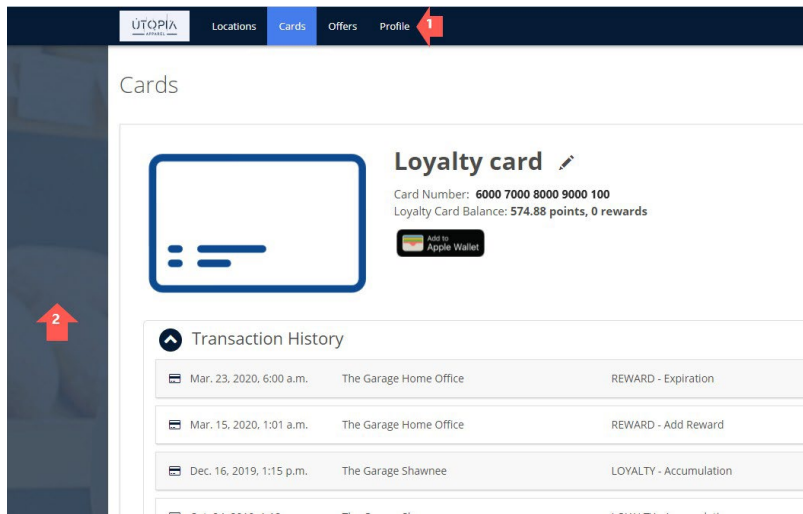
UTOPIA APPAREL | Locations | Cards | Offers | Profile
1

Cards

Loyalty card

Card Number: **6000 7000 8000 9000 100**
Loyalty Card Balance: **574.88 points, 0 rewards**

Add to Apple Wallet

2

Transaction History

| | | |
|---|---|---|
| Mar. 23, 2020, 6:00 a.m. | The Garage Home Office | REWARD - Expiration |
| Mar. 15, 2020, 1:01 a.m. | The Garage Home Office | REWARD - Add Reward |
| Dec. 16, 2019, 1:15 p.m. | The Garage Shawnee | LOYALTY - Accumulation |
| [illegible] | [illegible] | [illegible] |